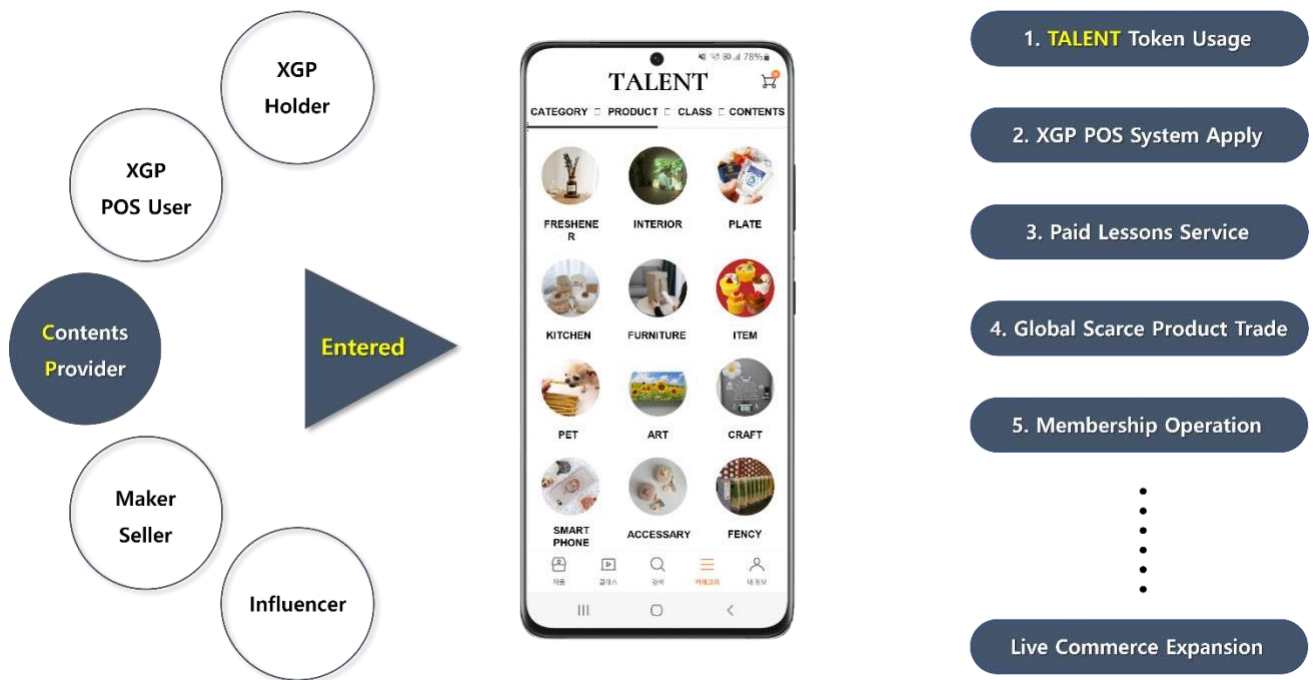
XGP Holder

XGP POS User

Contents Provider

Maker Seller

Influencer

Entered

78%

TALENT

CATEGORY PRODUCT CLASS CONTENTS

FRESHENER

INTERIOR

PLATE

KITCHEN

FURNITURE

ITEM

PET

ART

CRAFT

SMART PHONE

ACCESSARY

FENCY

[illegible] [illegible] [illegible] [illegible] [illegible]

1. TALENT Token Usage

2. XGP POS System Apply

3. Paid Lessons Service

4. Global Scarce Product Trade

5. Membership Operation

Live Commerce Expansion